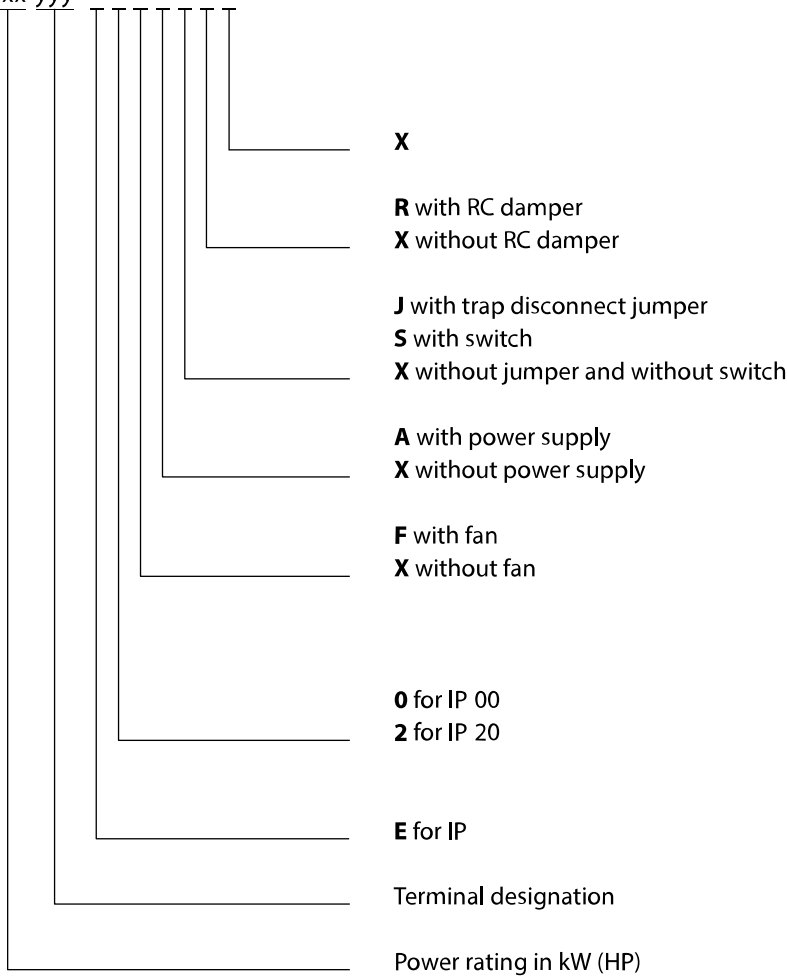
xx yyy _ _ _ _ _ _ _

X

R with RC damper
X without RC damper

J with trap disconnect jumper
S with switch
X without jumper and without switch

A with power supply
X without power supply

F with fan
X without fan

0 for IP 00
2 for IP 20

E for IP

Terminal designation

Power rating in kW (HP)